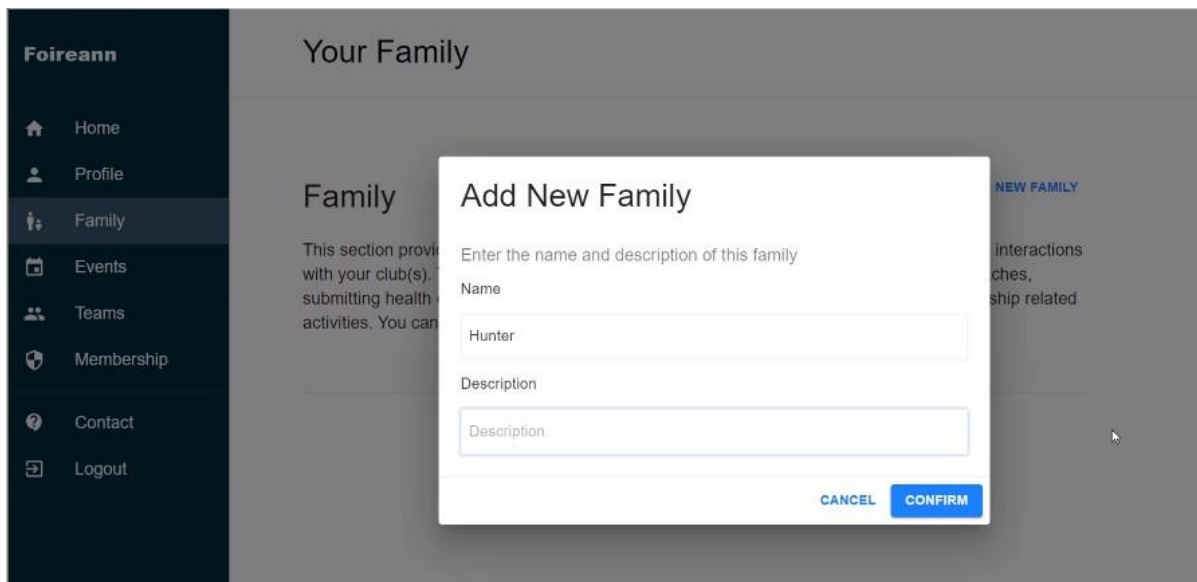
Foireann

Home
Profile
Family
Events
Teams
Membership
Contact
Logout

Your Family

Family

NEW FAMILY

This section provi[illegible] interactions with your club(s). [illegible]ches, submitting health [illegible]ship related activities. You can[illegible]

Add New Family

Enter the name and description of this family

Name

Hunter

Description

Description

CANCEL CONFIRM